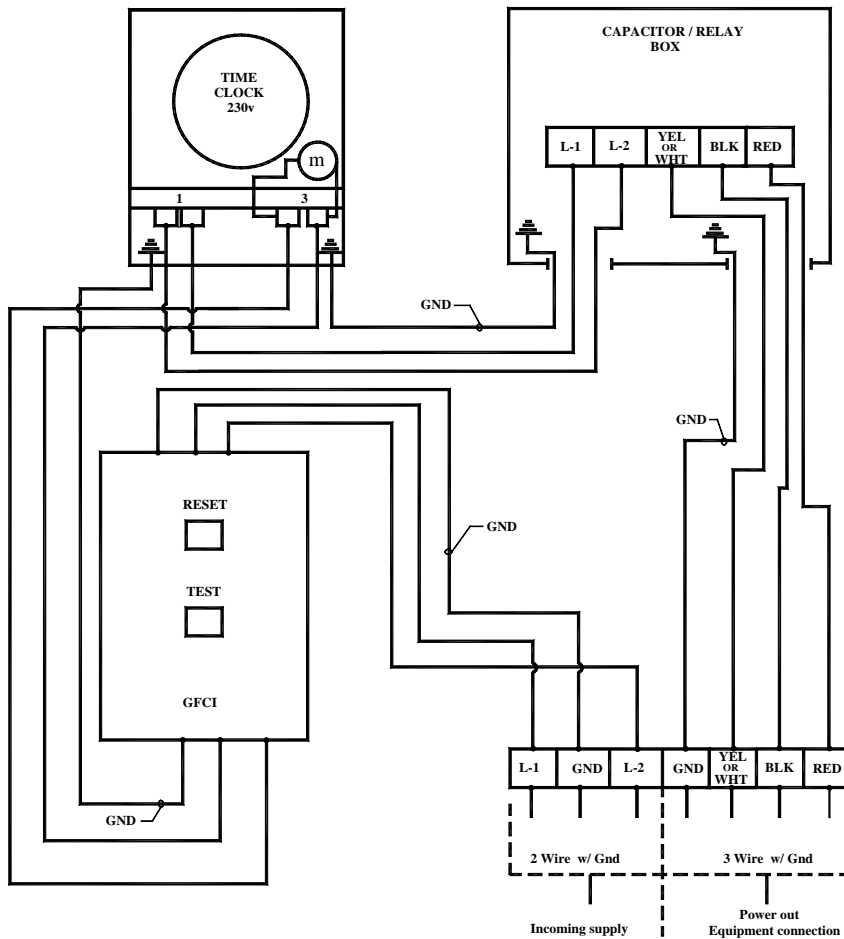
TIME CLOCK 230v

m

1

3

CAPACITOR / RELAY BOX

L-1

L-2

YEL OR WHT

BLK

RED

GND

GND

GND

RESET

TEST

GFCI

GND

L-1

GND

L-2

GND

YEL OR WHT

BLK

RED

2 Wire w/ Gnd

3 Wire w/ Gnd

Incoming supply

Power out Equipment connection